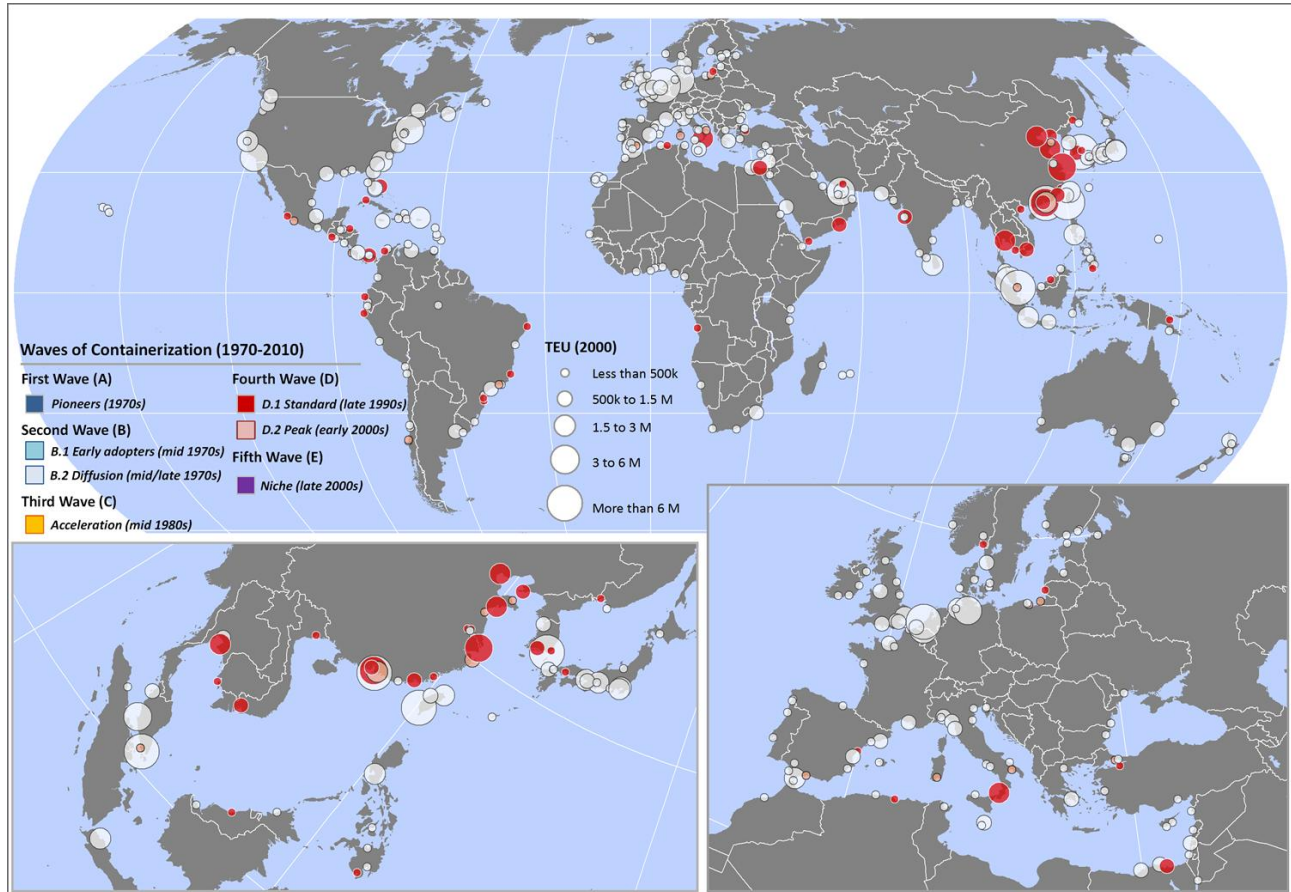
Waves of Containerization (1970-2010)

First Wave (A)
Pioneers (1970s)

Second Wave (B)
B.1 Early adopters (mid 1970s)
B.2 Diffusion (mid/late 1970s)

Third Wave (C)
Acceleration (mid 1980s)

Fourth Wave (D)
D.1 Standard (late 1990s)
D.2 Peak (early 2000s)

Fifth Wave (E)
Niche (late 2000s)

TEU (2000)
Less than 500k
500k to 1.5 M
1.5 to 3 M
3 to 6 M
More than 6 M